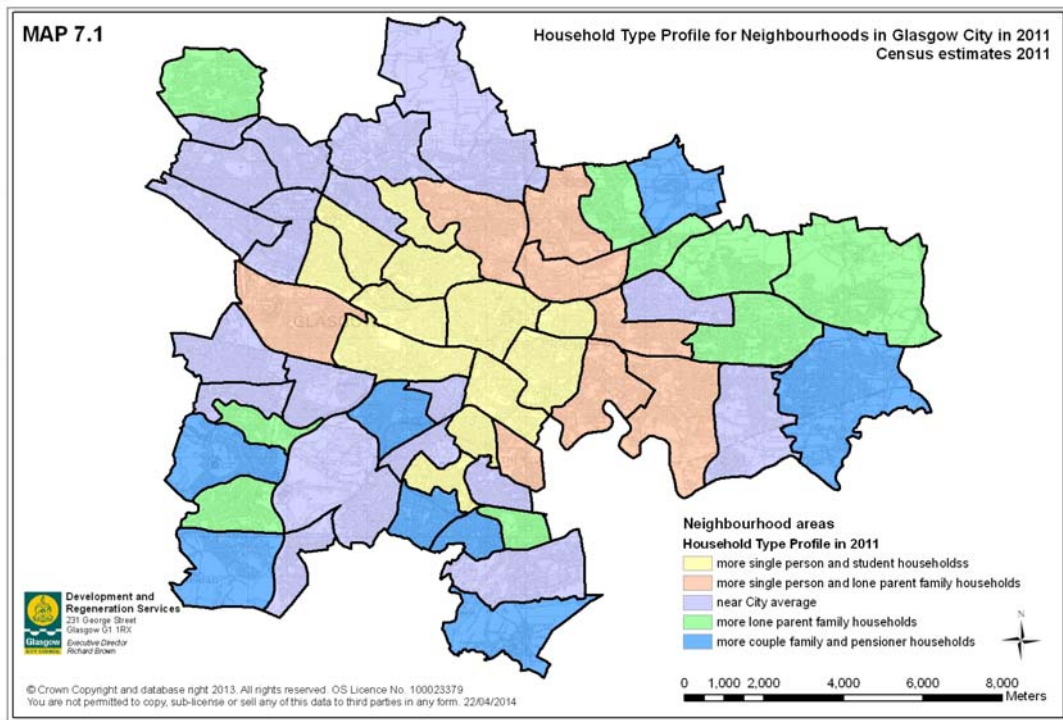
MAP 7.1

Household Type Profile for Neighbourhoods in Glasgow City in 2011
Census estimates 2011

GLASGOW

Neighbourhood areas
Household Type Profile in 2011
more single person and student householdss
more single person and lone parent family households
near City average
more lone parent family households
more couple family and pensioner households

N

0 1,000 2,000 4,000 6,000 8,000 Meters

Development and Regeneration Services
231 George Street
Glasgow G1 1RX
Executive Director
Richard Brown

Glasgow
CITY COUNCIL

© Crown Copyright and database right 2013. All rights reserved. OS Licence No. 100023379
You are not permitted to copy, sub-license or sell any of this data to third parties in any form. 22/04/2014